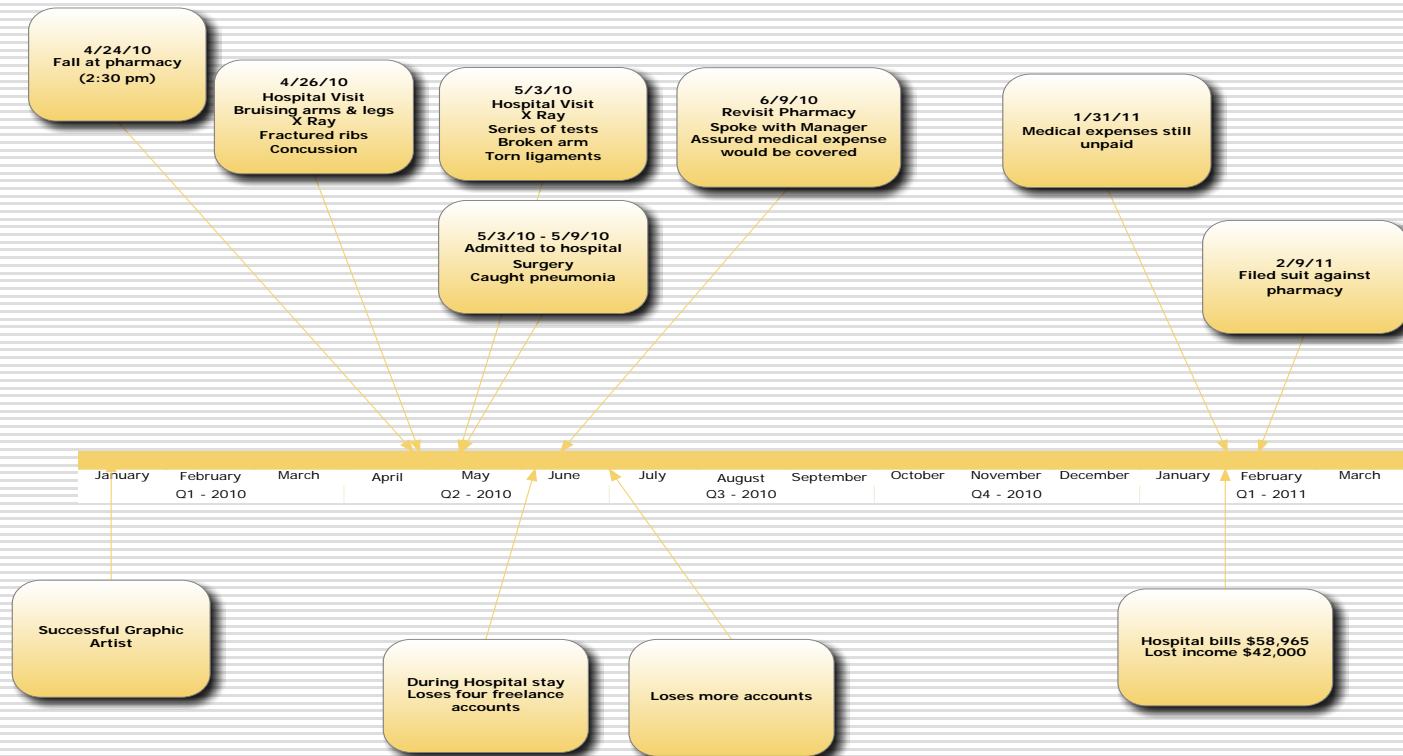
4/24/10
Fall at pharmacy
(2:30 pm)

4/26/10
Hospital Visit
Bruising arms & legs
X Ray
Fractured ribs
Concussion

5/3/10
Hospital Visit
X Ray
Series of tests
Broken arm
Torn ligaments

6/9/10
Revisit Pharmacy
Spoke with Manager
Assured medical expense would be covered

1/31/11
Medical expenses still unpaid

5/3/10 - 5/9/10
Admitted to hospital
Surgery
Caught pneumonia

2/9/11
Filed suit against pharmacy

January February March April May June July August September October November December January February March

Q1 - 2010 Q2 - 2010 Q3 - 2010 Q4 - 2010 Q1 - 2011

Successful Graphic Artist

During Hospital stay
Loses four freelance accounts

Loses more accounts

Hospital bills $58,965
Lost income $42,000